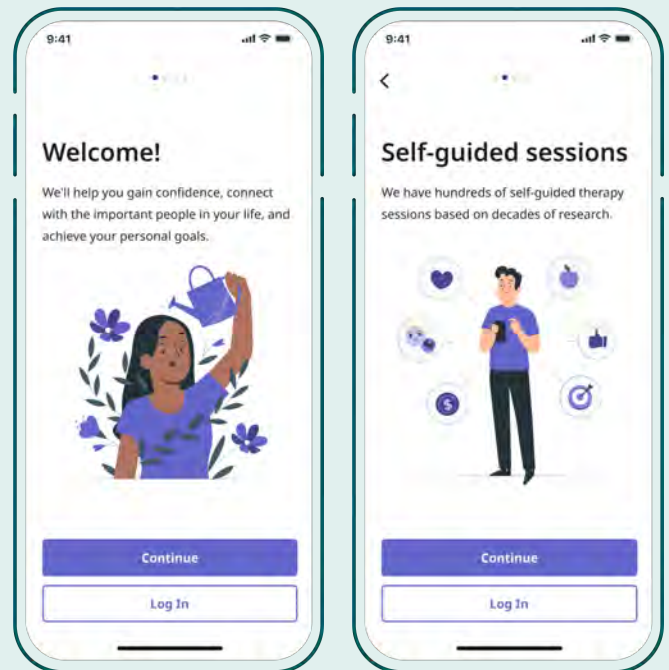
9:41

Welcome!

We'll help you gain confidence, connect with the important people in your life, and achieve your personal goals.

Continue

Log In

9:41

<

Self-guided sessions

We have hundreds of self-guided therapy sessions based on decades of research.

Continue

Log In